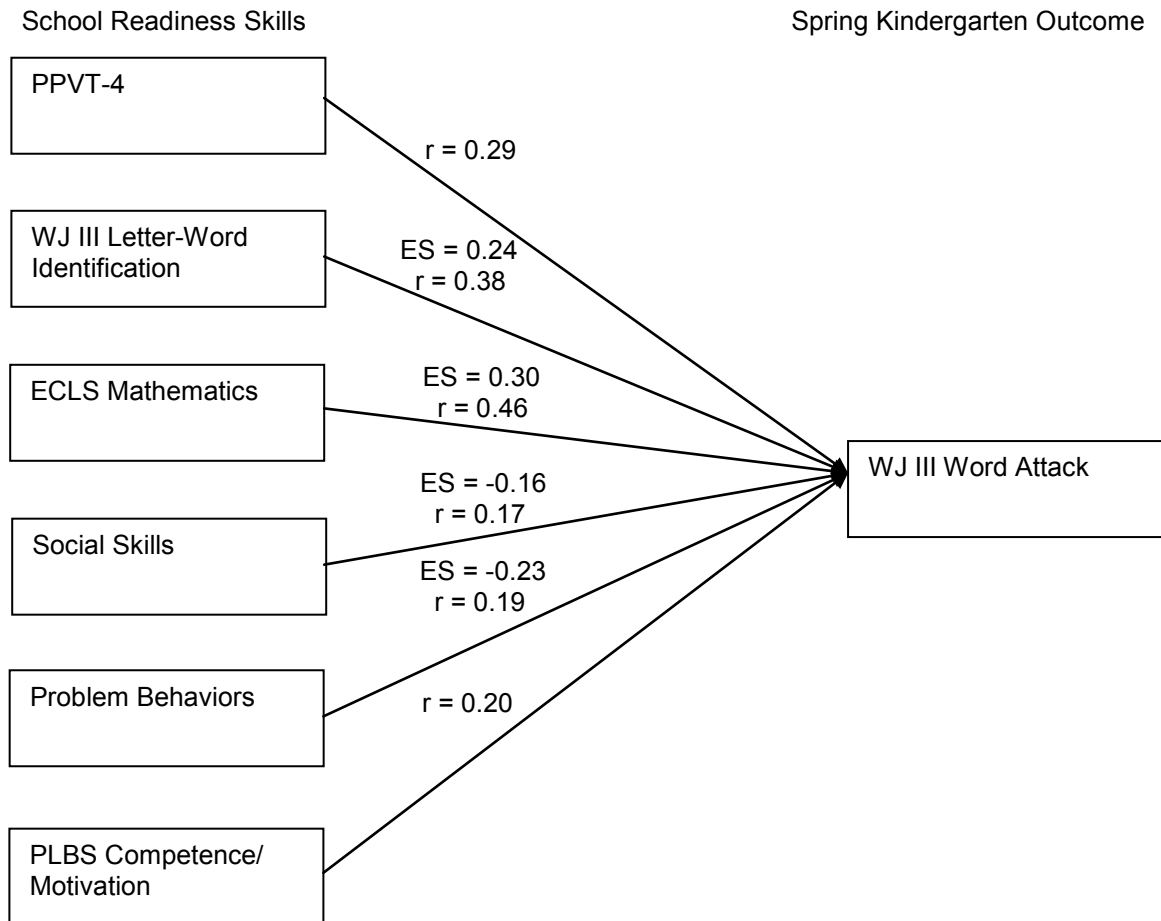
School Readiness Skills

Spring Kindergarten Outcome

PPVT-4

r = 0.29

WJ III Letter-Word Identification

ES = 0.24
r = 0.38

ECLS Mathematics

ES = 0.30
r = 0.46

WJ III Word Attack

ES = -0.16
r = 0.17

Social Skills

ES = -0.23
r = 0.19

Problem Behaviors

r = 0.20

PLBS Competence/ Motivation